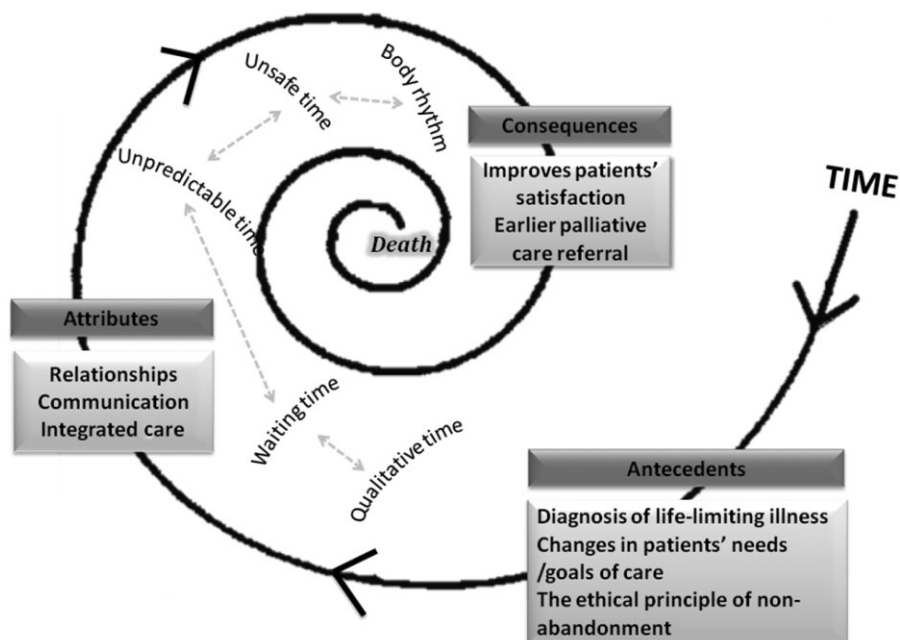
TIME

Consequences

Improves patients' satisfaction
Earlier palliative care referral

Unsafe time

Body rhythm

Unpredictable time

Death

Attributes

Relationships
Communication
Integrated care

Waiting time

Qualitative time

Antecedents

Diagnosis of life-limiting illness
Changes in patients' needs /goals of care
The ethical principle of non-abandonment